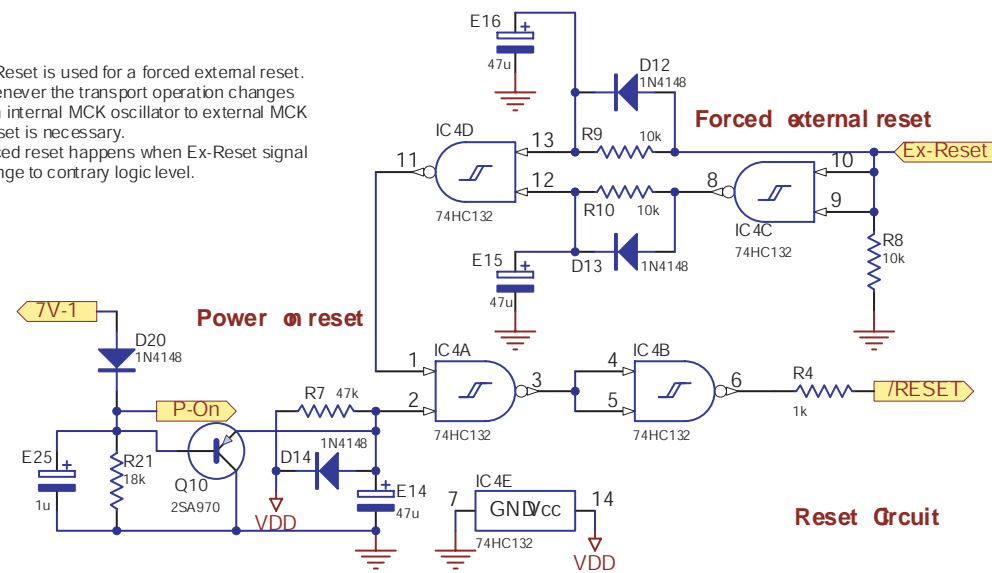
Reset is used for a forced external reset. enever the transport operation changes internal MCK oscillator to external MCK set is necessary. ed reset happens when Ex-Reset signal nge to contrary logic level.

E16
47u
D12
1N4148
Forced external reset
IC4D
13
R9
10k
Ex-Reset
11
10
12
8
9
74HC132
R10
10k
IC4C
74HC132
R8
10k
E15
D13
1N4148
47u
7V-1
D20
1N4148
Power on reset
IC4A
IC4B
1
3
4
6
R4
/RESET
P-On
R7
47k
2
5
1k
74HC132
74HC132
E25
R21
18k
1N4148
D14
Q10
2SA970
1u
E14
47u
VDD
IC4E
7
GND
Vcc
14
74HC132
VDD
Reset Circuit